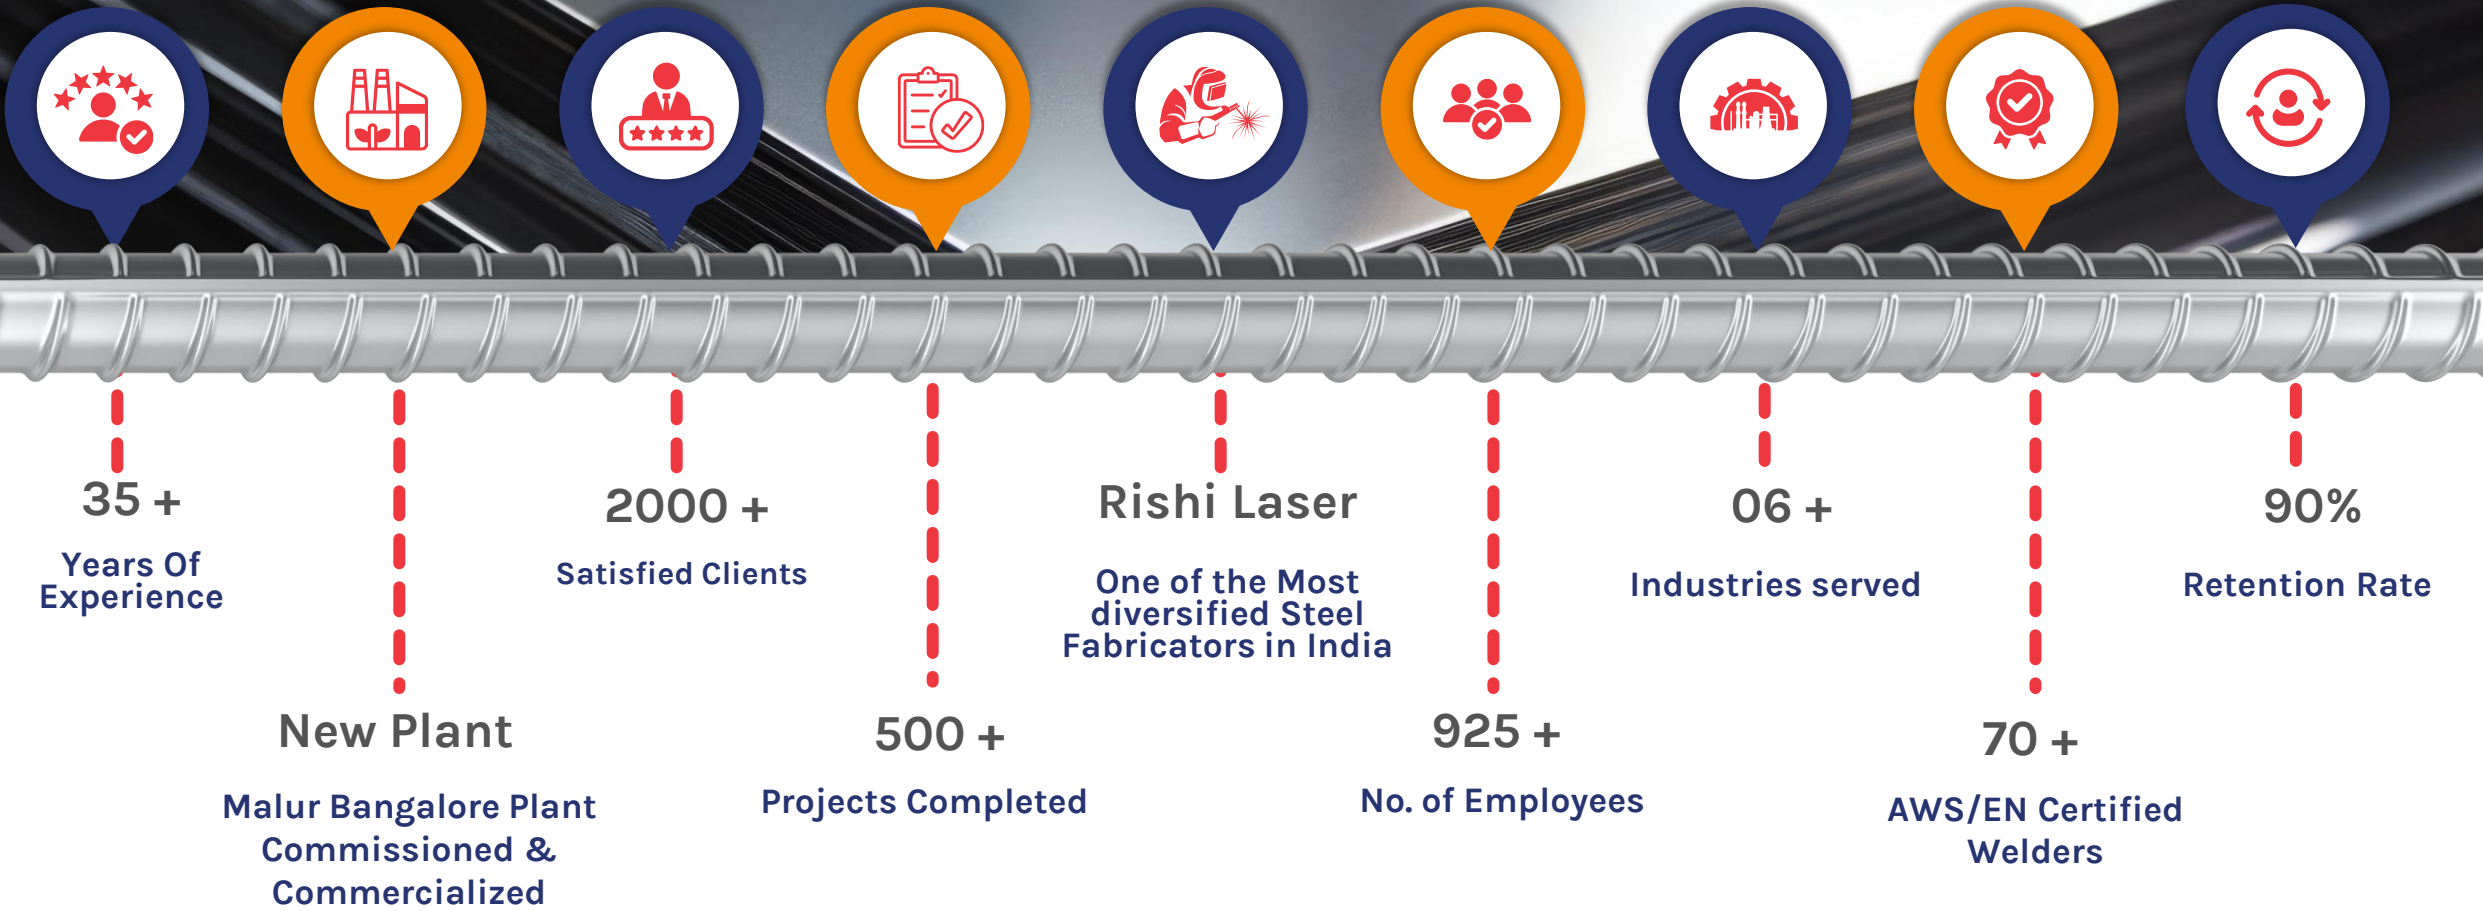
35 +

Years Of Experience

New Plant

Malur Bangalore Plant Commissioned & Commercialized

2000 +

Satisfied Clients

500 +

Projects Completed

Rishi Laser

One of the Most diversified Steel Fabricators in India

925 +

No. of Employees

06 +

Industries served

70 +

AWS/EN Certified Welders

90%

Retention Rate